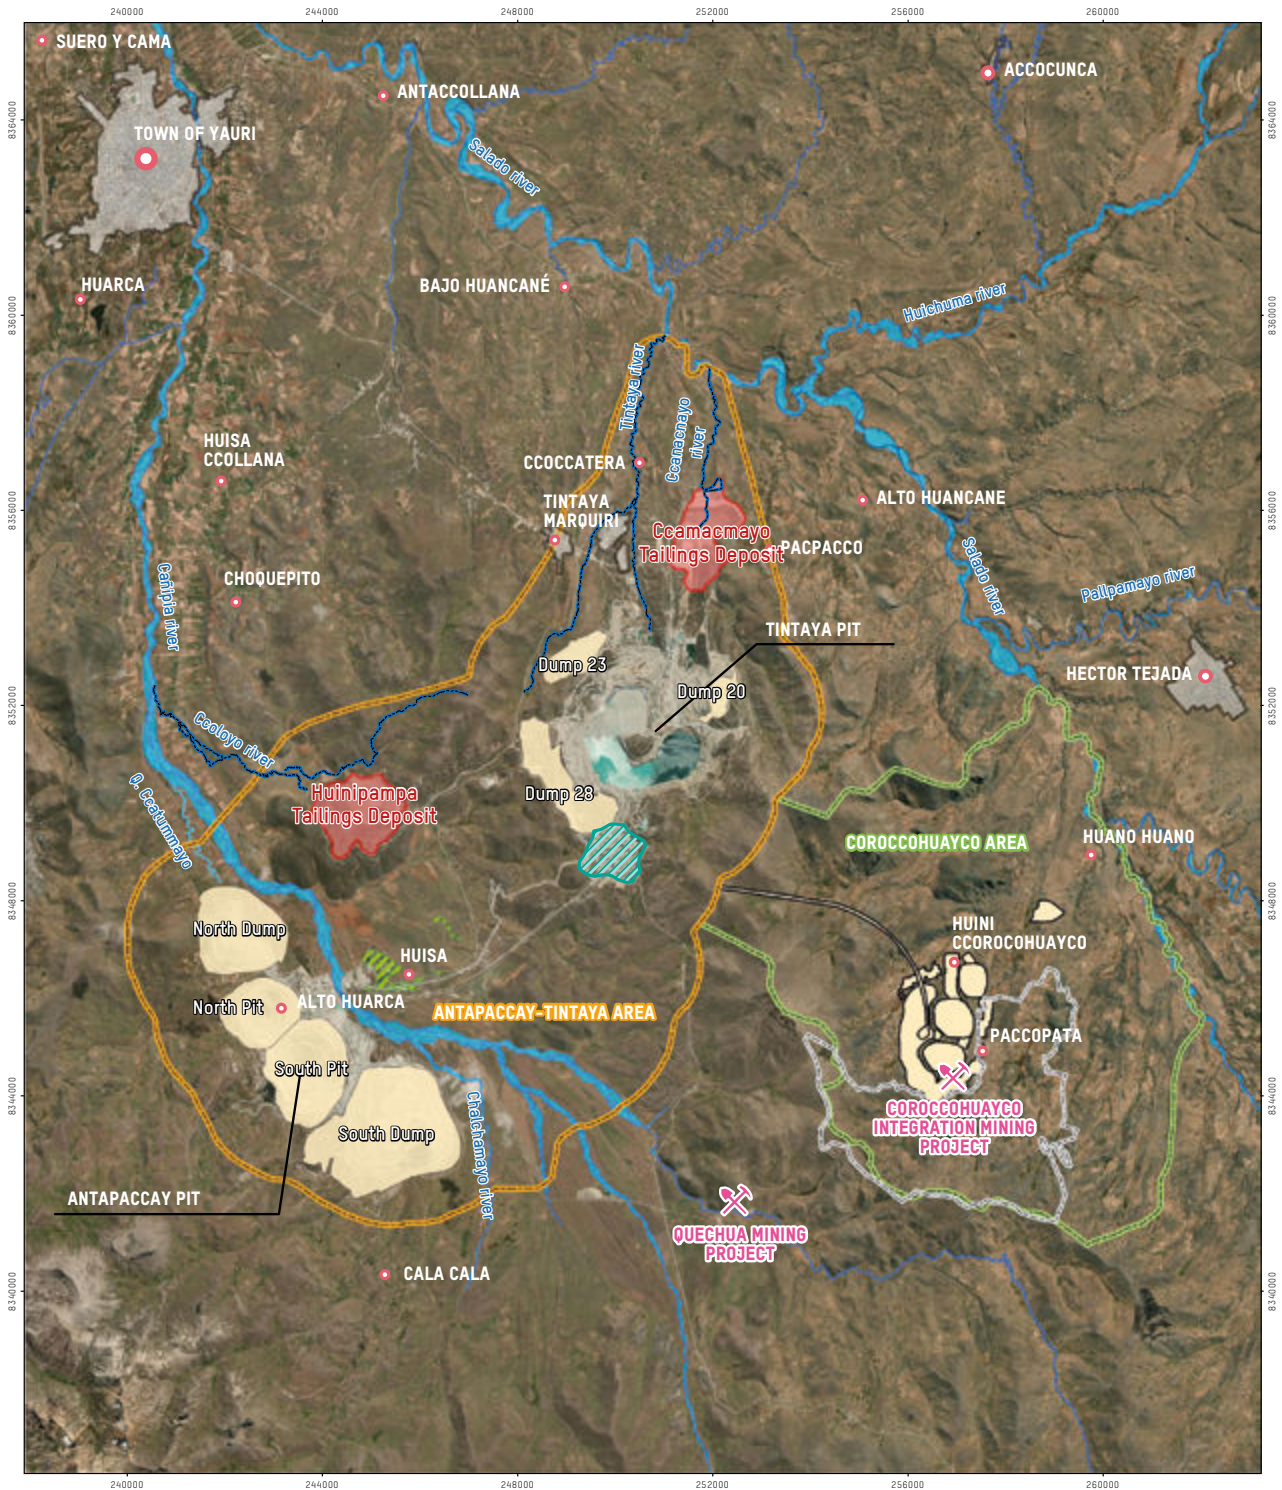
240000
244000
248000
252000
256000
260000

8364000
8360000
8356000
8352000
8348000
8344000
8340000

SUERO Y CAMA
ANTACCOLLANA
ACCOCUNCA
TOWN OF YAURI
Salado river
HUARCA
BAJO HUANCANÉ
Huichuma river
Tintaya river
Ccamacmayo river
HUISA CCOLLANA
CCOCCATERA
ALTO HUANCANE
TINTAYA MARQUIRI
Ccamacmayo Tailings Deposit
PACPACCO
Salado river
Cañipia river
CHOQUEPITO
Pallpamayo river
TINTAYA PIT
Dump 23
Dump 20
HECTOR TEJADA
Ccoloyo river
Q. Ccatummayo
Dump 28
Huinipampa Tailings Deposit
COROCCOHUAYCO AREA
HUANO HUANO
North Dump
HUISA
HUINI CCOROCOHUAYCO
North Pit
ALTO HUARCA
ANTAPACCAY-TINTAYA AREA
PACCOPATA
South Pit
South Dump
Chalchamayo river
COROCCOHUAYCO INTEGRATION MINING PROJECT
ANTAPACCAY PIT
QUECHUA MINING PROJECT
CALA CALA

240000
244000
248000
252000
256000
260000

8364000
8360000
8356000
8352000
8348000
8344000
8340000